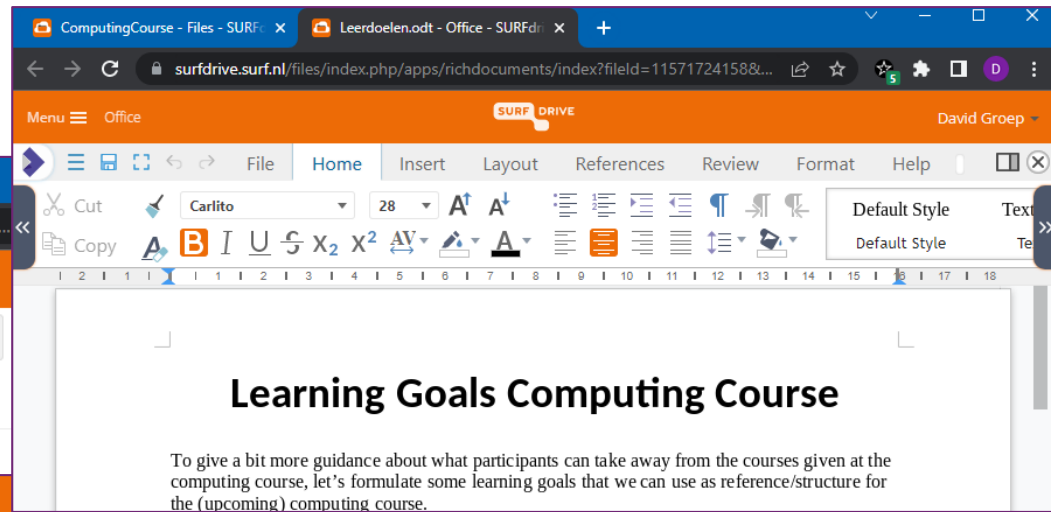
ComputingCourse - Files - SURF
Leerdoelen.odt - Office - SURFdr
+
surfdrive.surf.nl/files/index.php/apps/richdocuments/index?fileId=11571724158&...
5
D
Menu
Office
SURF DRIVE
David Groep
File
Home
Insert
Layout
References
Review
Format
Help
Cut
Copy
Carlito
28
Default Style
Default Style
Text
Te
2 1 1 2 3 4 5 6 7 8 9 10 11 12 13 14 15 16 17 18

Learning Goals Computing Course

To give a bit more guidance about what participants can take away from the courses given at the computing course, let’s formulate some learning goals that we can use as reference/structure for the (upcoming) computing course.